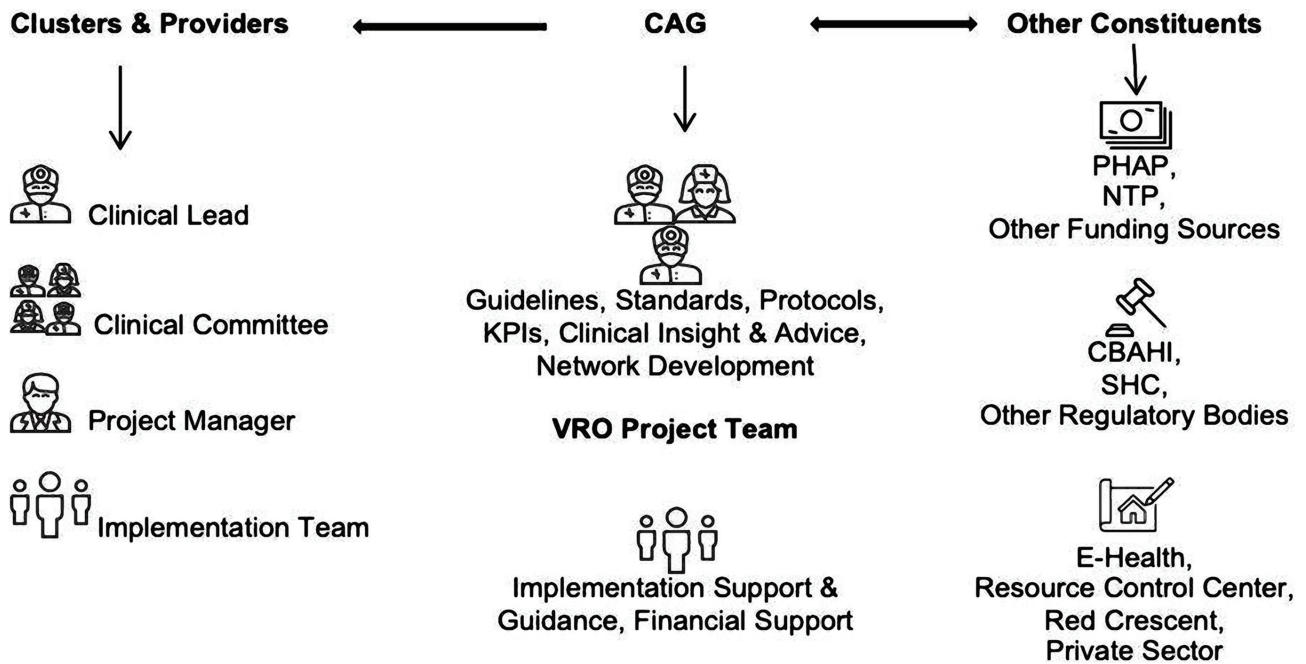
Clusters & Providers

CAG

Other Constituents

Clinical Lead

Clinical Committee

Project Manager

Implementation Team

Guidelines, Standards, Protocols, KPIs, Clinical Insight & Advice, Network Development

VRO Project Team

Implementation Support & Guidance, Financial Support

PHAP, NTP, Other Funding Sources

CBAHI, SHC, Other Regulatory Bodies

E-Health, Resource Control Center, Red Crescent, Private Sector